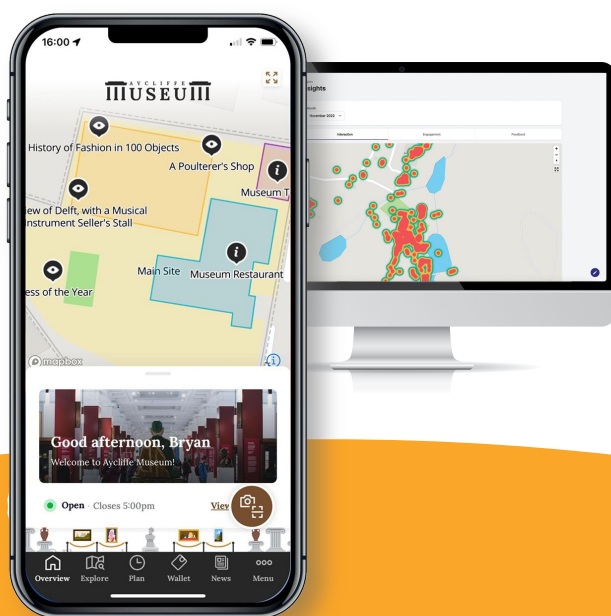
16:00

AYCLIFFE
MUSEUM

History of Fashion in 100 Objects

A Poulterer's Shop

Museum T

iew of Delft, with a Musical nstrument Seller's Stall

Main Site

Museum Restaurant

ess of the Year

mapbox

Good afternoon, Bryan

Welcome to Aycliffe Museum!

Open · Closes 5:00pm

Vie

Overview Explore Plan Wallet News Menu

sights

November 2022

Interaction Engagement Feedback